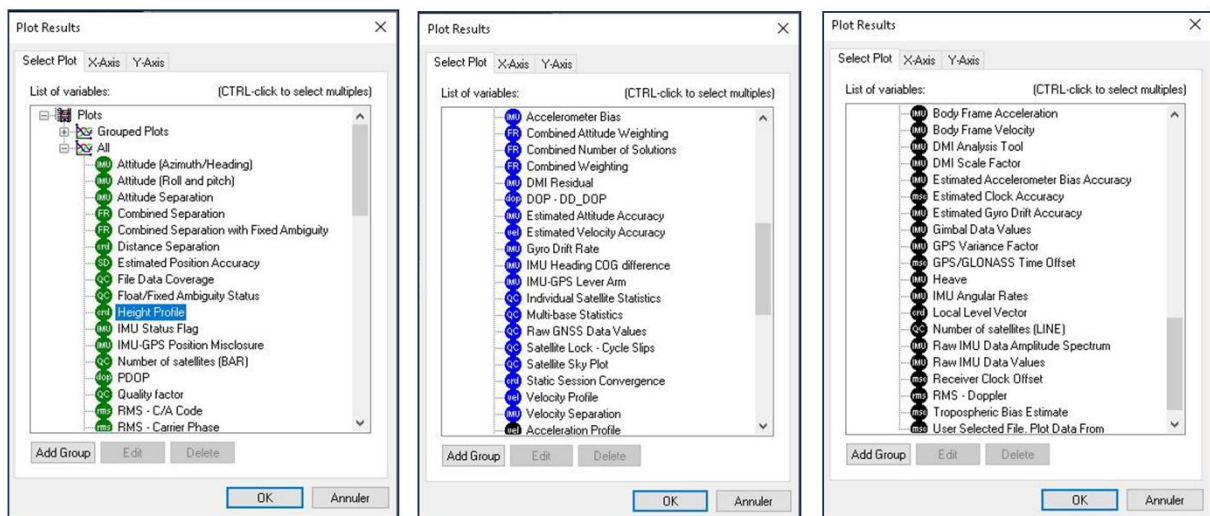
Plot Results

Select Plot X-Axis Y-Axis

List of variables: (CTRL-click to select multiples)

Plots
Grouped Plots
All
IMU Attitude (Azimuth/Heading)
IMU Attitude (Roll and pitch)
IMU Attitude Separation
FR Combined Separation
FR Combined Separation with Fixed Ambiguity
crd Distance Separation
SD Estimated Position Accuracy
QC File Data Coverage
QC Float/Fixed Ambiguity Status
crd Height Profile
IMU IMU Status Flag
IMU IMU-GPS Position Misclosure
QC Number of satellites (BAR)
dop PDOP
QC Quality factor
rms RMS - C/A Code
rms RMS - Carrier Phase

Add Group Edit Delete

OK Annuler

Plot Results

Select Plot X-Axis Y-Axis

List of variables: (CTRL-click to select multiples)

IMU Accelerometer Bias
FR Combined Attitude Weighting
FR Combined Number of Solutions
FR Combined Weighting
IMU DMI Residual
dop DOP - DD_DOP
IMU Estimated Attitude Accuracy
vel Estimated Velocity Accuracy
IMU Gyro Drift Rate
IMU IMU Heading COG difference
IMU IMU-GPS Lever Arm
QC Individual Satellite Statistics
QC Multi-base Statistics
QC Raw GNSS Data Values
QC Satellite Lock - Cycle Slips
QC Satellite Sky Plot
crd Static Session Convergence
vel Velocity Profile
IMU Velocity Separation
vel Acceleration Profile

Add Group Edit Delete

OK Annuler

Plot Results

Select Plot X-Axis Y-Axis

List of variables: (CTRL-click to select multiples)

IMU Body Frame Acceleration
IMU Body Frame Velocity
IMU DMI Analysis Tool
IMU DMI Scale Factor
IMU Estimated Accelerometer Bias Accuracy
msc Estimated Clock Accuracy
IMU Estimated Gyro Drift Accuracy
IMU Gimbal Data Values
IMU GPS Variance Factor
msc GPS/GLONASS Time Offset
IMU Heave
IMU IMU Angular Rates
crd Local Level Vector
QC Number of satellites (LINE)
IMU Raw IMU Data Amplitude Spectrum
IMU Raw IMU Data Values
msc Receiver Clock Offset
rms RMS - Doppler
msc Tropospheric Bias Estimate
msc User Selected File. Plot Data From

Add Group Edit Delete

OK Annuler